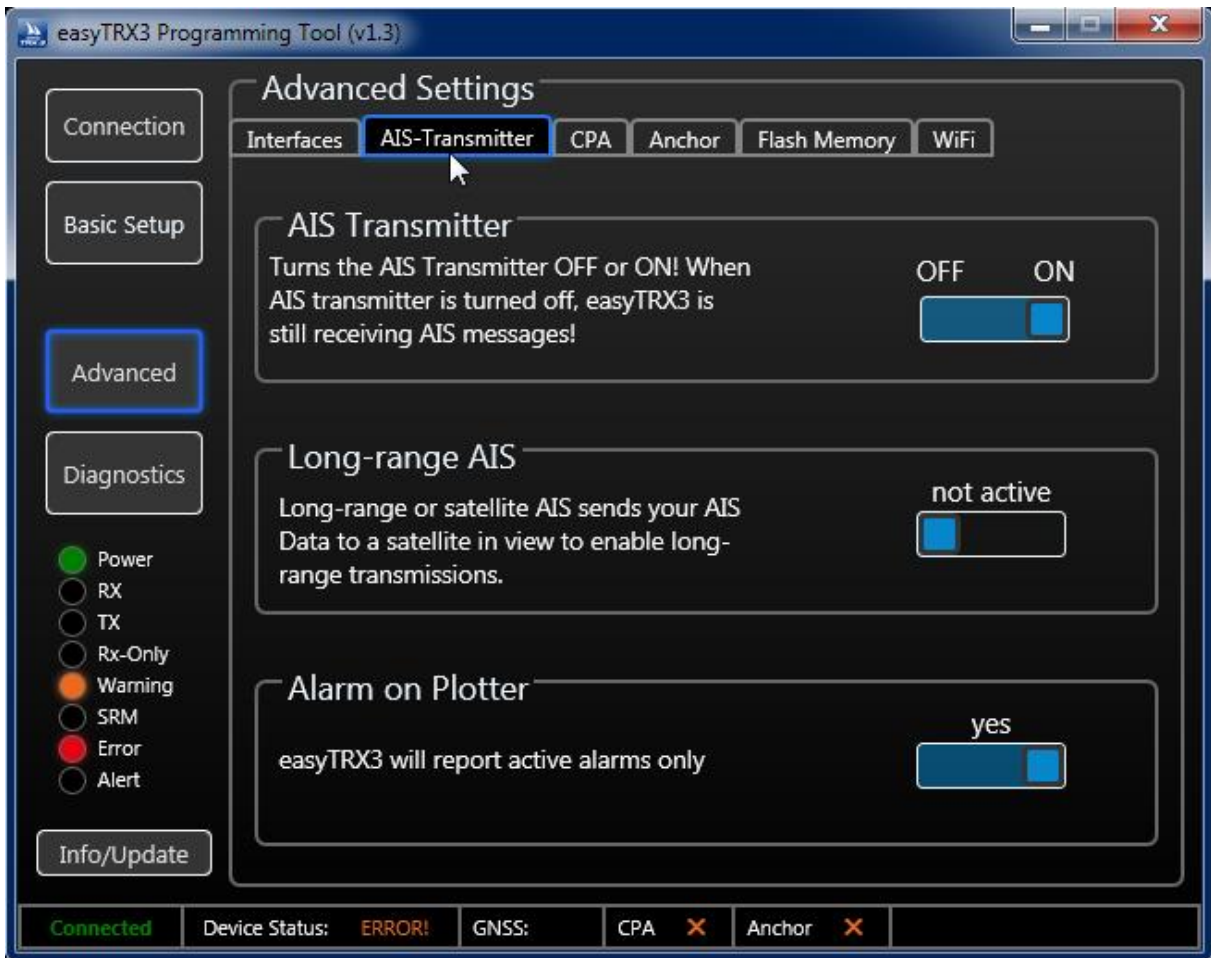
easyTRX3 Programming Tool (v1.3)

Connection

Basic Setup

Advanced

Diagnostics

Power
RX
TX
Rx-Only
Warning
SRM
Error
Alert

Info/Update

Advanced Settings

Interfaces | AIS-Transmitter | CPA | Anchor | Flash Memory | WiFi

AIS Transmitter

Turns the AIS Transmitter OFF or ON! When AIS transmitter is turned off, easyTRX3 is still receiving AIS messages!

OFF ON

Long-range AIS

Long-range or satellite AIS sends your AIS Data to a satellite in view to enable long-range transmissions.

not active

Alarm on Plotter

easyTRX3 will report active alarms only

yes

Connected | Device Status: ERROR! | GNSS: | CPA ✕ | Anchor ✕